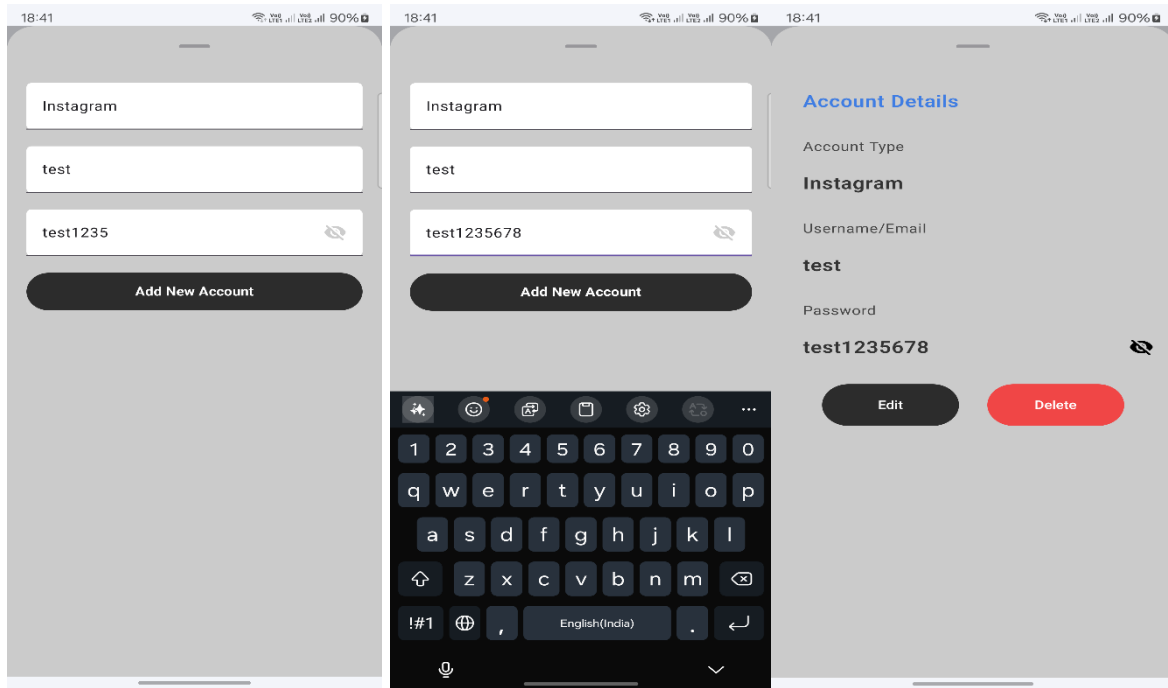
18:41
90%

Instagram

test

test1235

Add New Account

18:41
90%

Instagram

test

test1235678

Add New Account

1 2 3 4 5 6 7 8 9 0
q w e r t y u i o p
a s d f g h j k l
z x c v b n m
!#1 , English(India) .

18:41
90%

Account Details

Account Type

Instagram

Username/Email

test

Password

test1235678

Edit

Delete